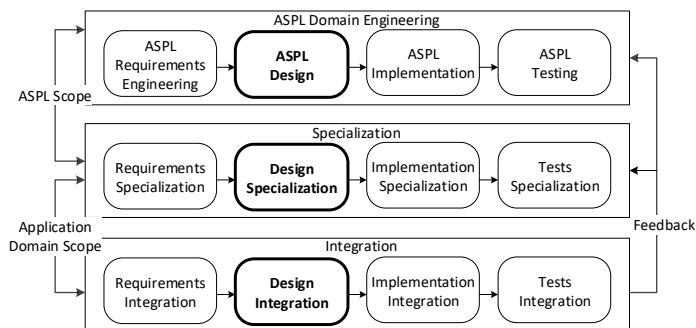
ASPL Domain Engineering

ASPL Requirements Engineering

ASPL Design

ASPL Implementation

ASPL Testing

ASPL Scope

Specialization

Requirements Specialization

Design Specialization

Implementation Specialization

Tests Specialization

Application Domain Scope

Feedback

Integration

Requirements Integration

Design Integration

Implementation Integration

Tests Integration